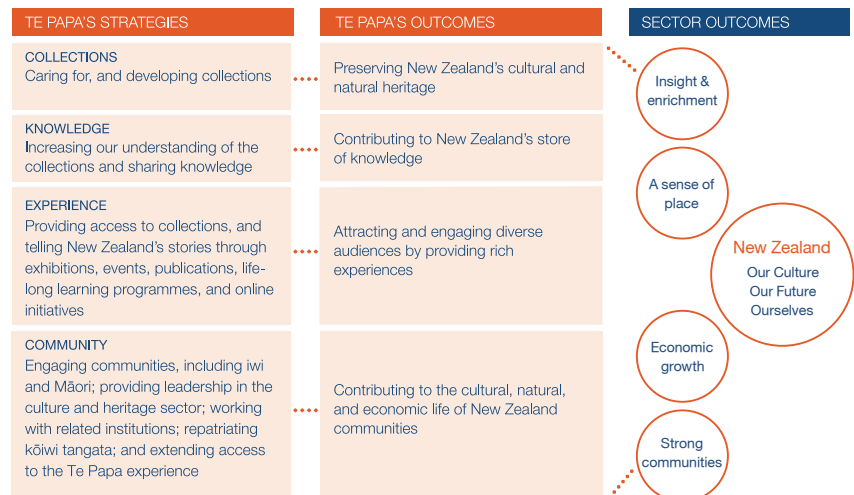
TE PAPA'S STRATEGIES

COLLECTIONS
Caring for, and developing collections

KNOWLEDGE
Increasing our understanding of the collections and sharing knowledge

EXPERIENCE
Providing access to collections, and telling New Zealand's stories through exhibitions, events, publications, lifelong learning programmes, and online initiatives

COMMUNITY
Engaging communities, including iwi and Māori; providing leadership in the culture and heritage sector; working with related institutions; repatriating kōiwi tangata; and extending access to the Te Papa experience

TE PAPA'S OUTCOMES

Preserving New Zealand's cultural and natural heritage

Contributing to New Zealand's store of knowledge

Attracting and engaging diverse audiences by providing rich experiences

Contributing to the cultural, natural, and economic life of New Zealand communities

SECTOR OUTCOMES

Insight & enrichment

A sense of place

New Zealand
Our Culture
Our Future
Ourselves

Economic growth

Strong communities